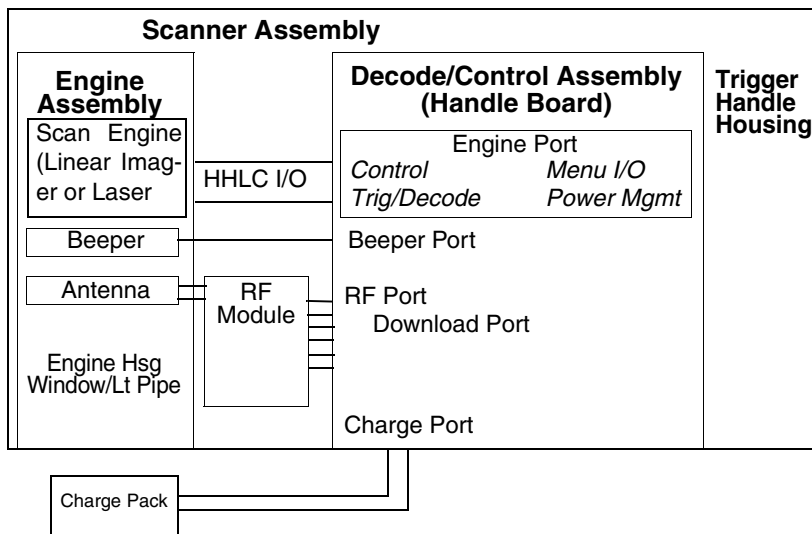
Scanner Assembly

Engine Assembly

Scan Engine (Linear Imager or Laser

Beeper

Antenna

Engine Hsg Window/Lt Pipe

HHLC I/O

RF Module

Decode/Control Assembly (Handle Board)

Engine Port
*Control* *Menu I/O*
*Trig/Decode* *Power Mgmt*

Beeper Port

RF Port

Download Port

Charge Port

Trigger Handle Housing

Charge Pack